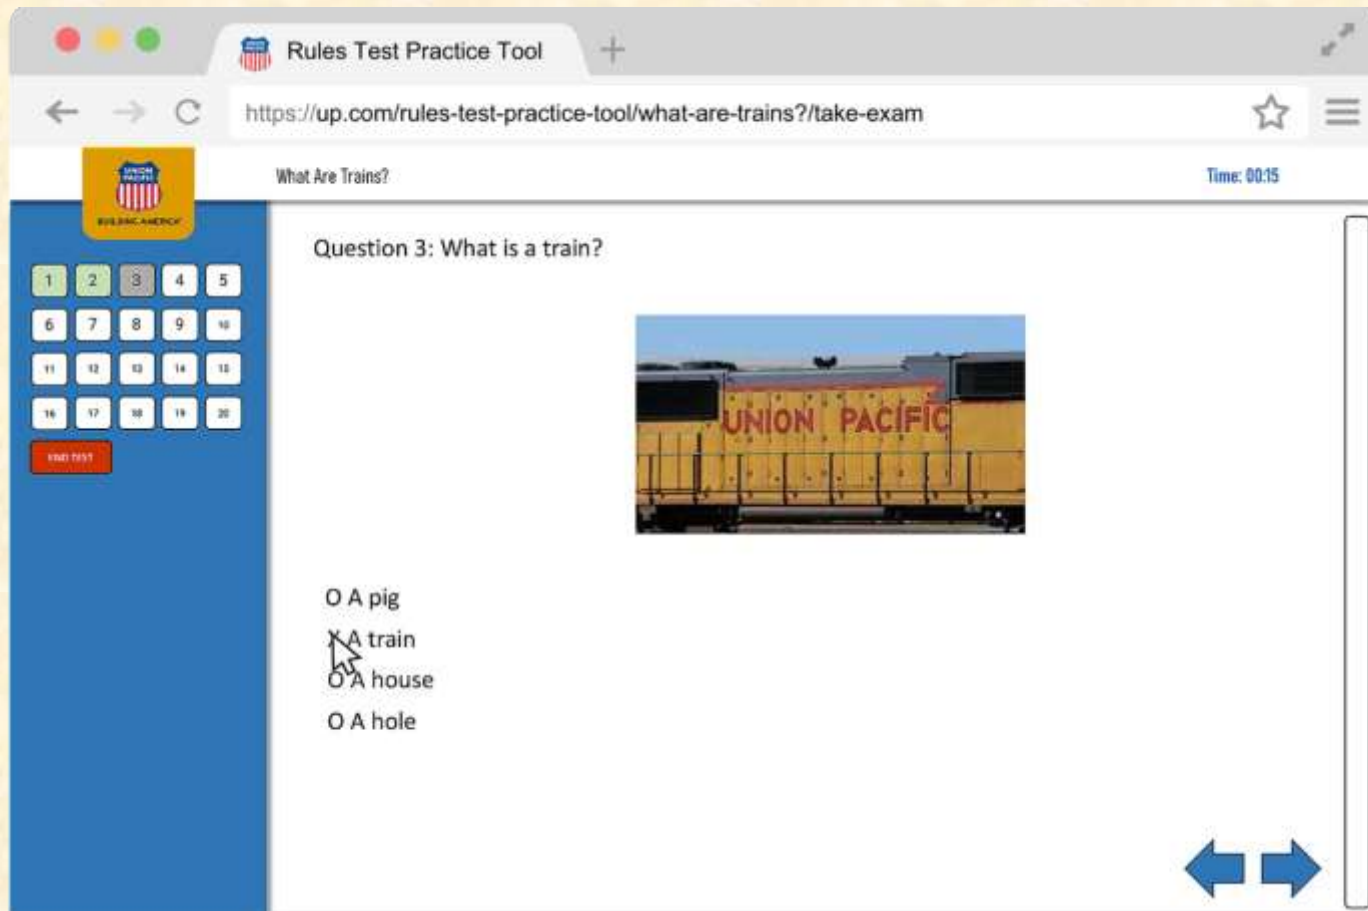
Rules Test Practice Tool

https://up.com/rules-test-practice-tool/what-are-trains?/take-exam

UNION PACIFIC
BUILDING AMERICA

What Are Trains?

Time: 00:15

1 2 3 4 5
6 7 8 9 10
11 12 13 14 15
16 17 18 19 20

END TEST

Question 3: What is a train?

UNION PACIFIC

O A pig
X A train
O A house
O A hole